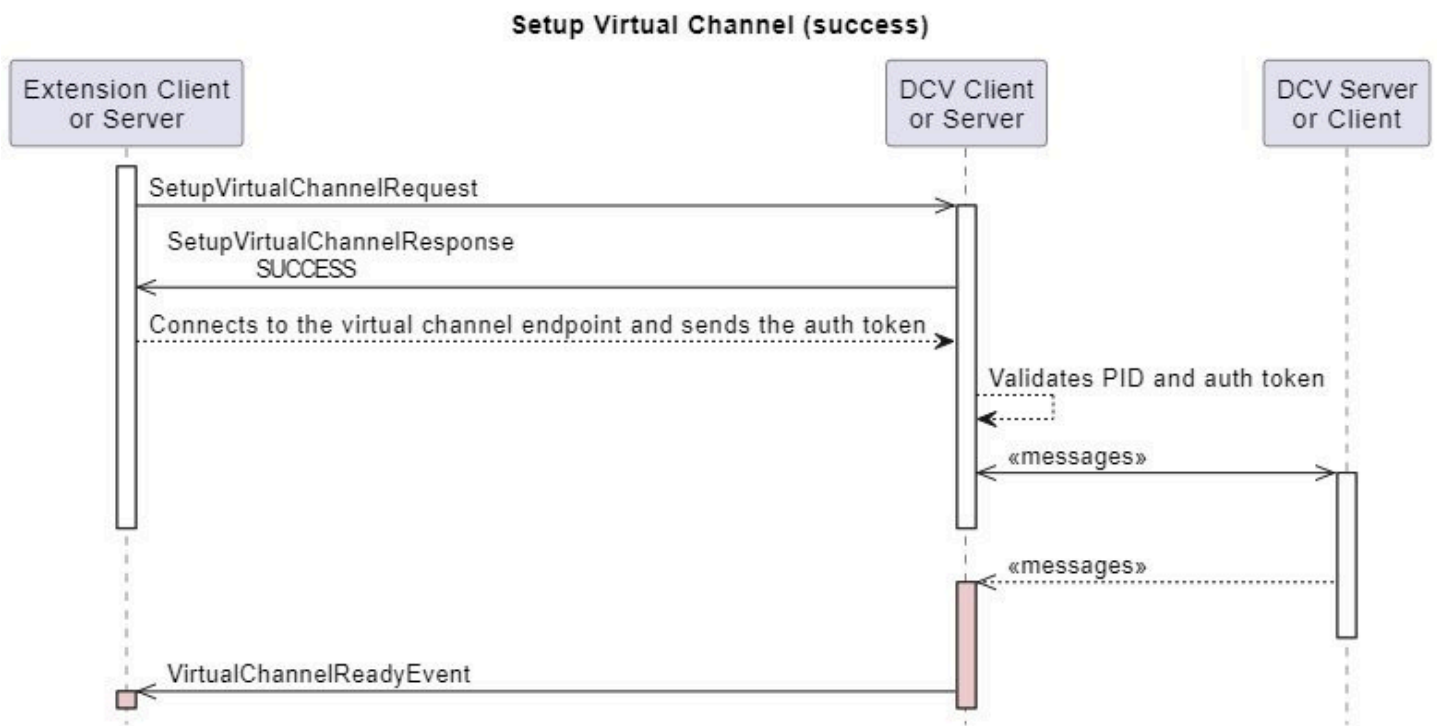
Setup Virtual Channel (success)

Extension Client or Server

DCV Client or Server

DCV Server or Client

SetupVirtualChannelRequest

SetupVirtualChannelResponse SUCCESS

Connects to the virtual channel endpoint and sends the auth token

Validates PID and auth token

«messages»

«messages»

VirtualChannelReadyEvent